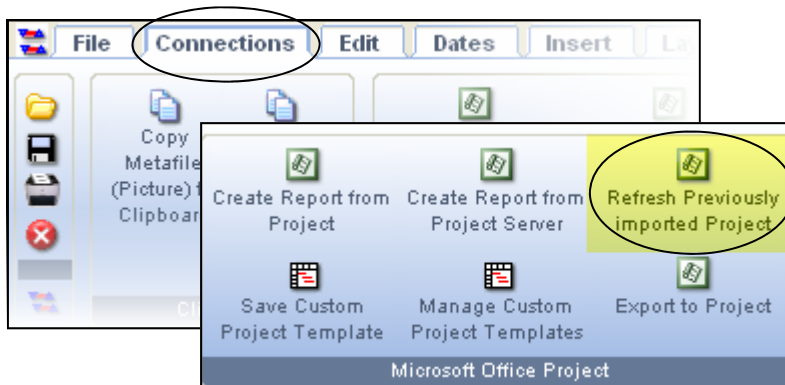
File Connections Edit Dates Insert La

Copy Metafile (Picture) f Clipboar

Cl

Create Report from Project

Create Report from Project Server

Refresh Previously imported Project

Save Custom Project Template

Manage Custom Project Templates

Export to Project

Microsoft Office Project